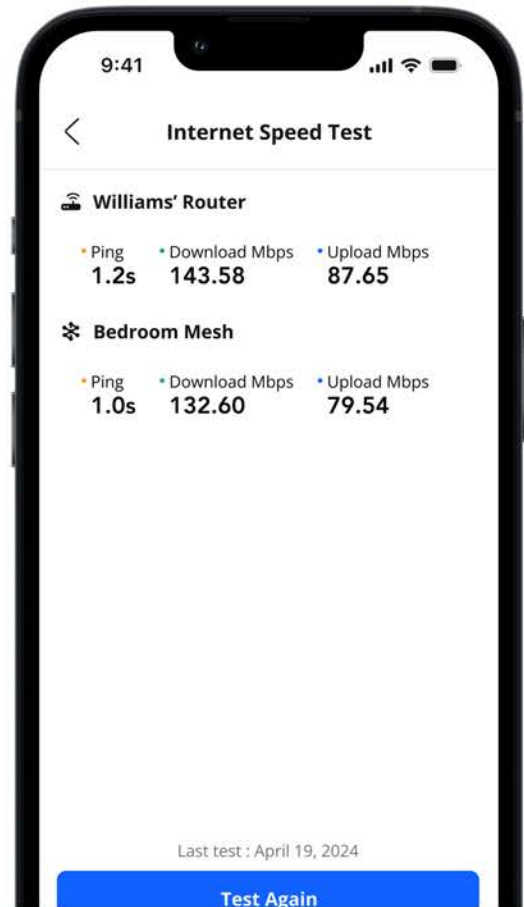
9:41

<

Internet Speed Test

Williams' Router

Ping
1.2s

Download Mbps
143.58

Upload Mbps
87.65

Bedroom Mesh

Ping
1.0s

Download Mbps
132.60

Upload Mbps
79.54

Last test : April 19, 2024

Test Again